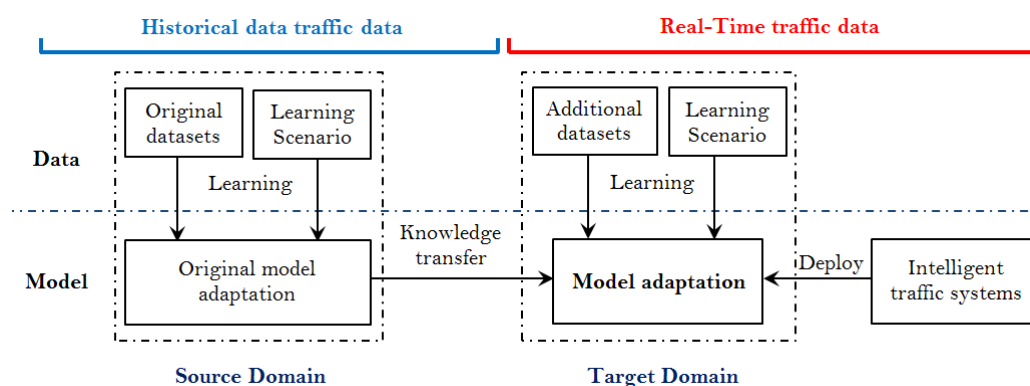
Historical data traffic data

Real-Time traffic data

Data

Original datasets

Learning Scenario

Learning

Additional datasets

Learning Scenario

Learning

Model

Original model adaptation

Knowledge transfer

Model adaptation

Deploy

Intelligent traffic systems

Source Domain

Target Domain